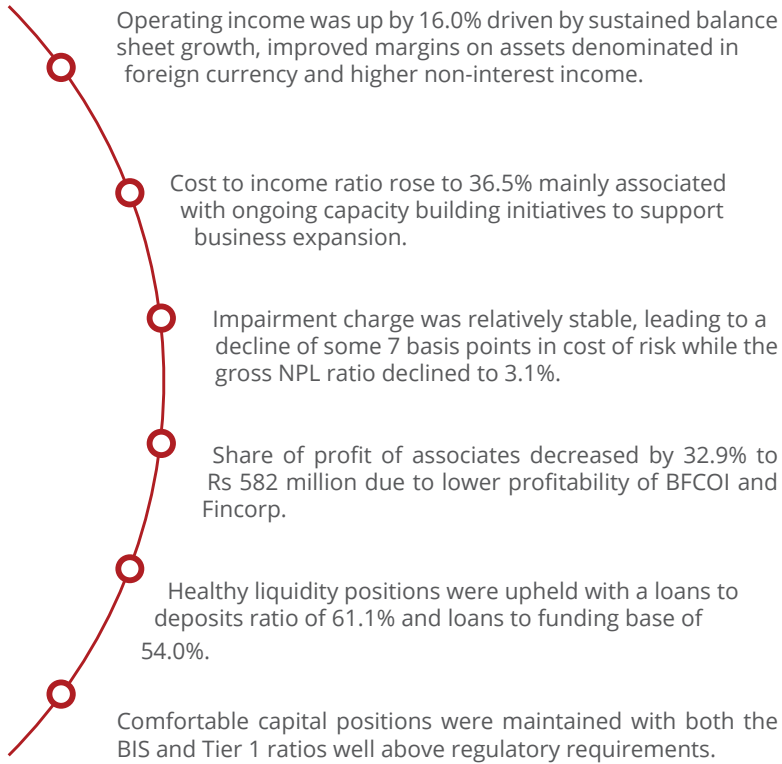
Operating income was up by 16.0% driven by sustained balance sheet growth, improved margins on assets denominated in foreign currency and higher non-interest income.

Cost to income ratio rose to 36.5% mainly associated with ongoing capacity building initiatives to support business expansion.

Impairment charge was relatively stable, leading to a decline of some 7 basis points in cost of risk while the gross NPL ratio declined to 3.1%.

Share of profit of associates decreased by 32.9% to Rs 582 million due to lower profitability of BFCOI and Fincorp.

Healthy liquidity positions were upheld with a loans to deposits ratio of 61.1% and loans to funding base of 54.0%.

Comfortable capital positions were maintained with both the BIS and Tier 1 ratios well above regulatory requirements.